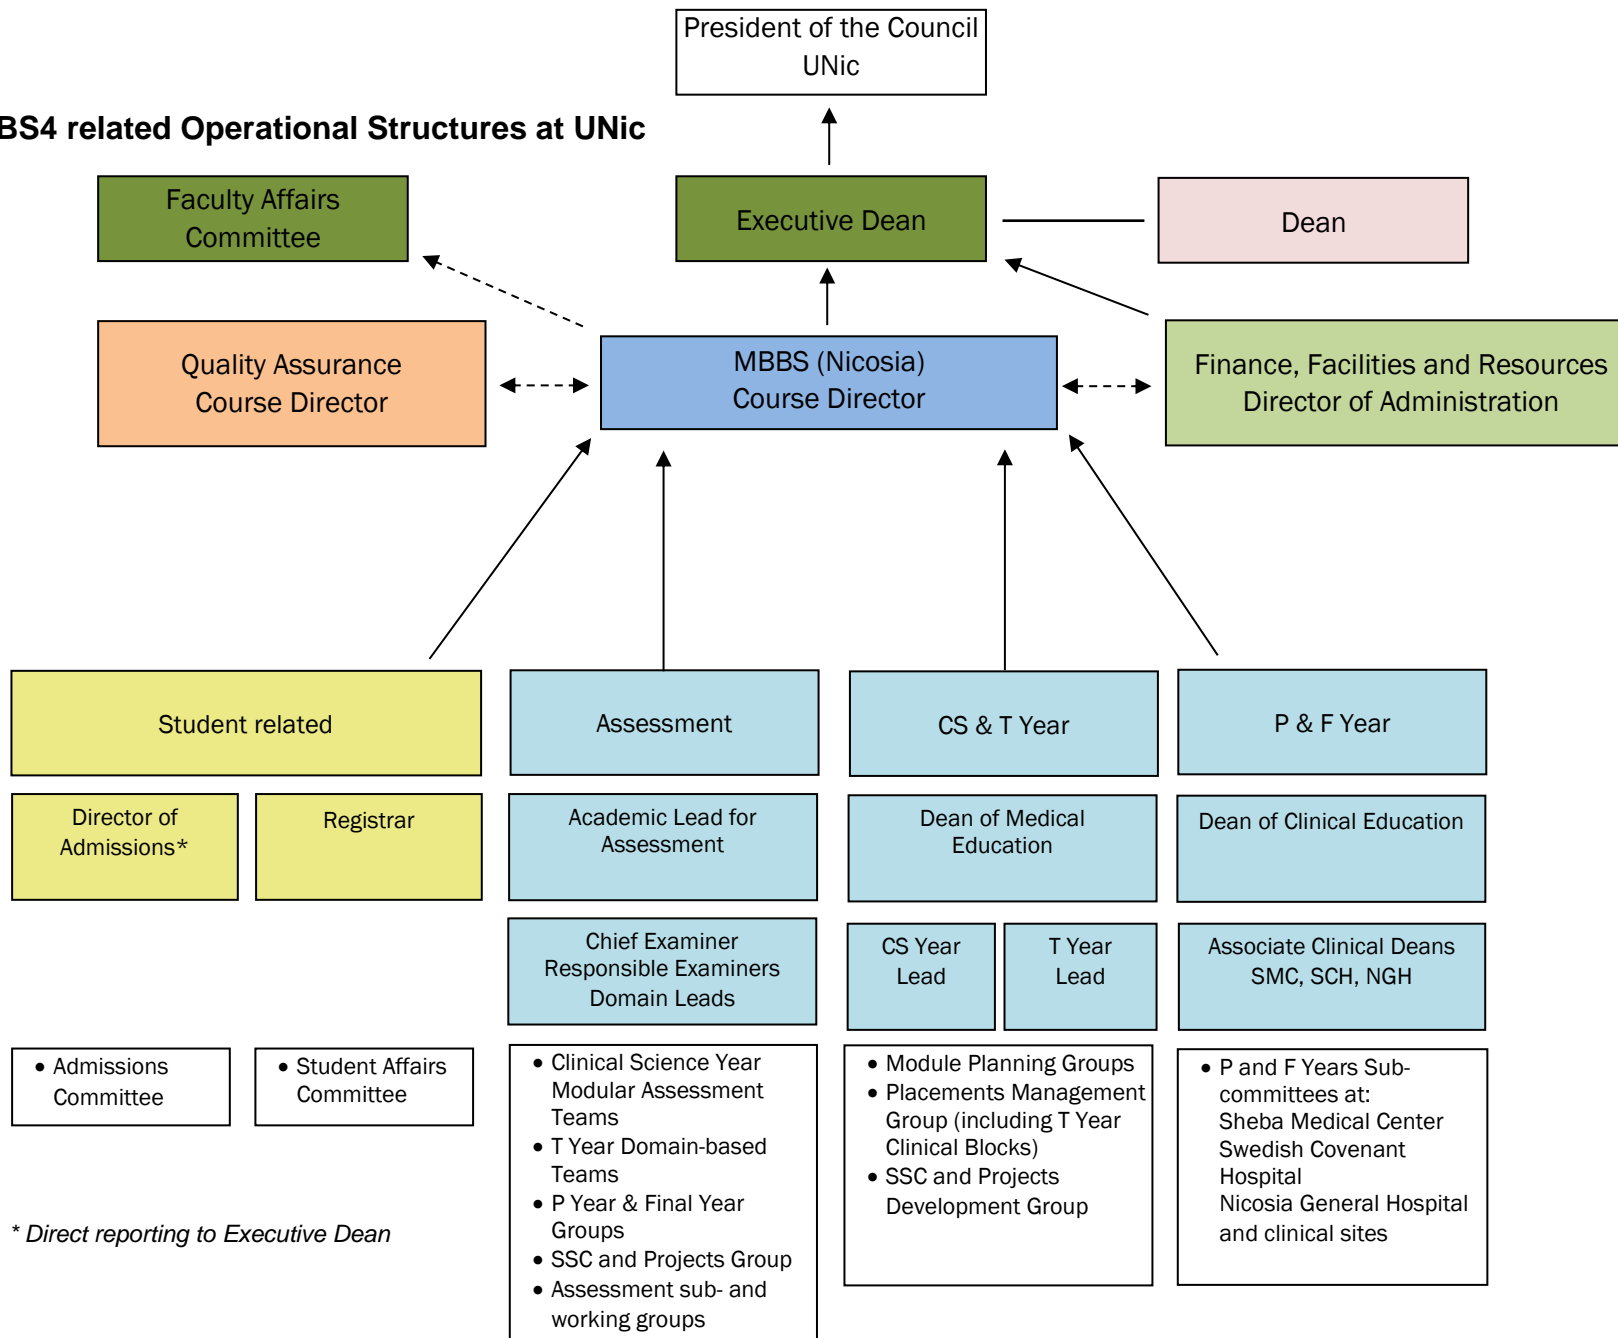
President of the Council UNic

BS4 related Operational Structures at UNic

Faculty Affairs Committee

Executive Dean

Dean

Quality Assurance Course Director

MBBS (Nicosia) Course Director

Finance, Facilities and Resources Director of Administration

Student related

Assessment

CS & T Year

P & F Year

Director of Admissions*

Registrar

Academic Lead for Assessment

Dean of Medical Education

Dean of Clinical Education

Chief Examiner
Responsible Examiners
Domain Leads

CS Year Lead

T Year Lead

Associate Clinical Deans SMC, SCH, NGH

• Admissions Committee

• Student Affairs Committee

• Clinical Science Year Modular Assessment Teams
• T Year Domain-based Teams
• P Year & Final Year Groups
• SSC and Projects Group
• Assessment sub- and working groups

• Module Planning Groups
• Placements Management Group (including T Year Clinical Blocks)
• SSC and Projects Development Group

• P and F Years Sub-committees at:
Sheba Medical Center
Swedish Covenant Hospital
Nicosia General Hospital and clinical sites

* Direct reporting to Executive Dean